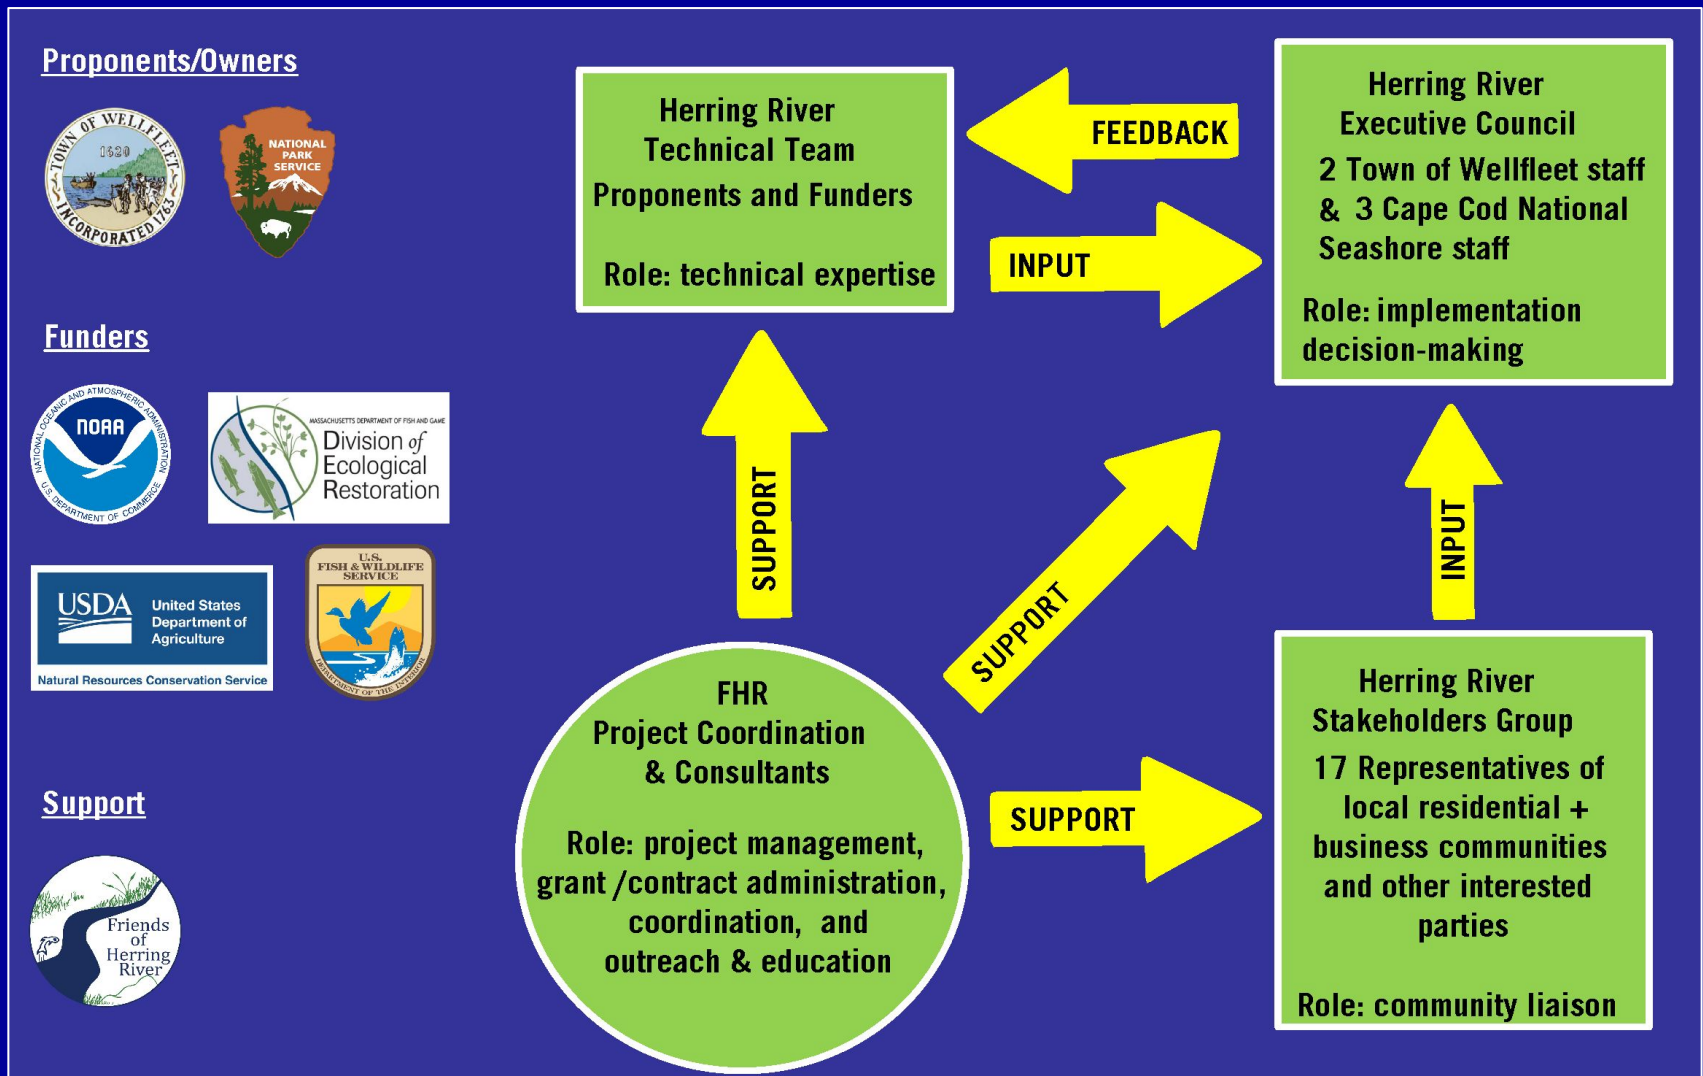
Proponents/Owners

TOWN OF WELLFLEET 1620 INCORPORATED 1763

NATIONAL PARK SERVICE

Funders

NATIONAL OCEANIC AND ATMOSPHERIC ADMINISTRATION NOAA U.S. DEPARTMENT OF COMMERCE

MASSACHUSETTS DEPARTMENT OF FISH AND GAME Division of Ecological Restoration

USDA United States Department of Agriculture Natural Resources Conservation Service

U.S. FISH & WILDLIFE SERVICE DEPARTMENT OF THE INTERIOR

Support

Friends of Herring River

Herring River Technical Team
Proponents and Funders

Role: technical expertise

FEEDBACK

INPUT

Herring River Executive Council
2 Town of Wellfleet staff & 3 Cape Cod National Seashore staff

Role: implementation decision-making

SUPPORT

SUPPORT

INPUT

FHR
Project Coordination & Consultants

Role: project management, grant /contract administration, coordination, and outreach & education

SUPPORT

Herring River Stakeholders Group
17 Representatives of local residential + business communities and other interested parties

Role: community liaison